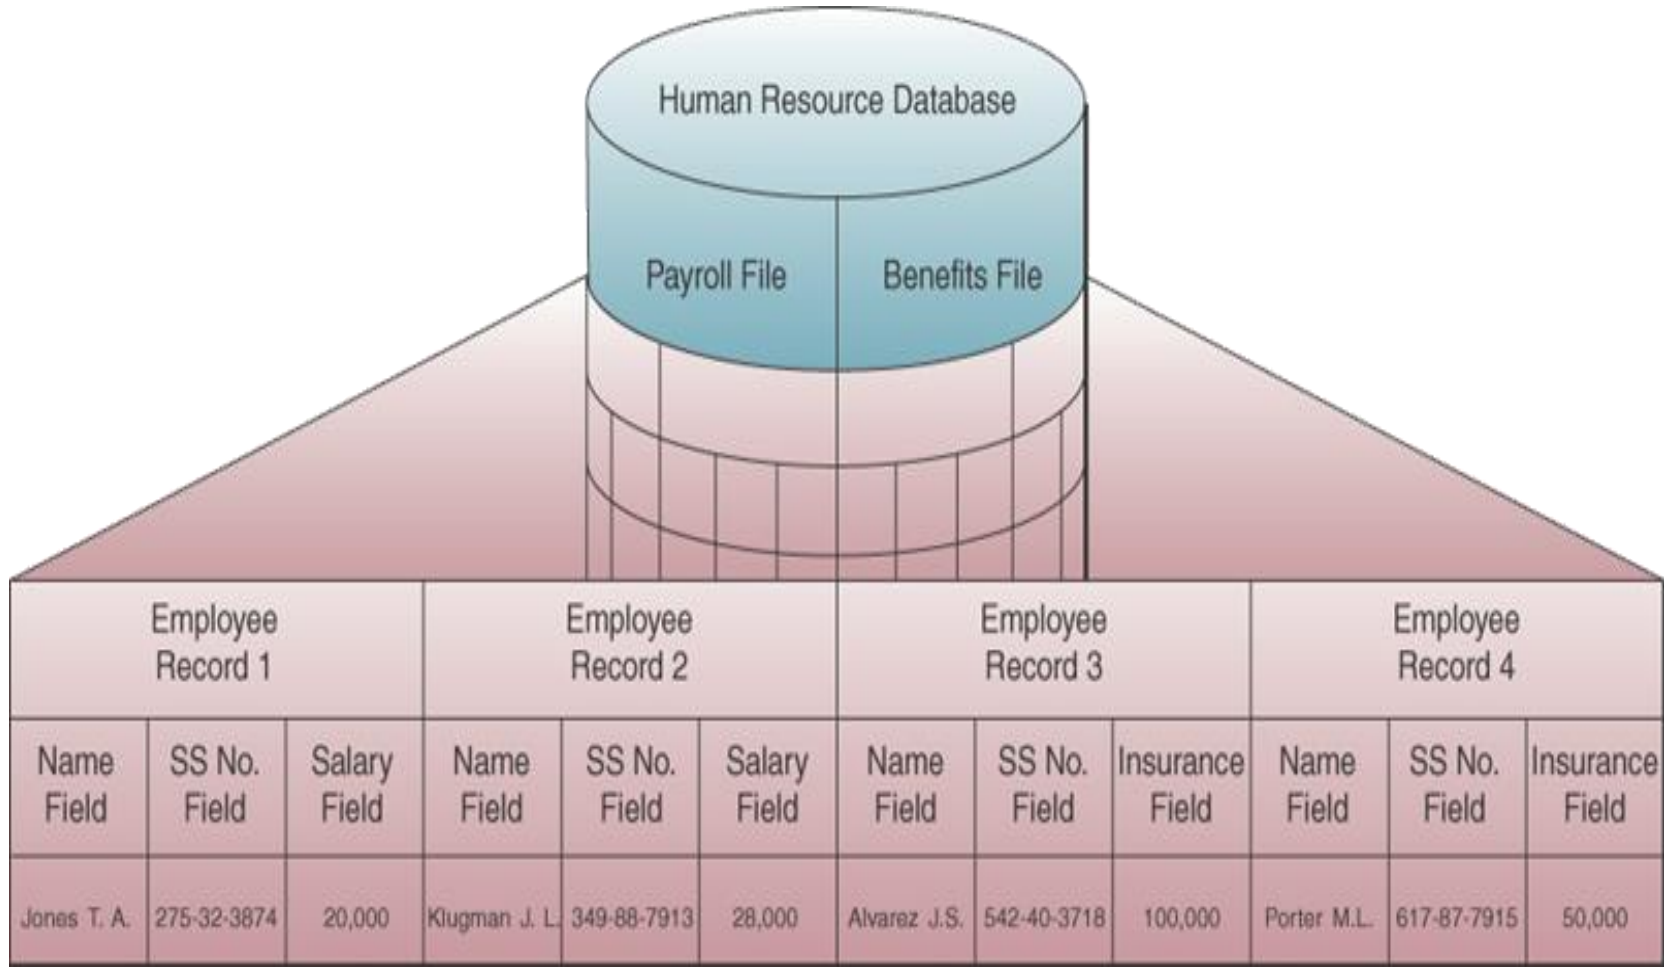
Human Resource Database

Payroll File

Benefits File

| Employee Record 1 | | | Employee Record 2 | | | Employee Record 3 | | | Employee Record 4 | | |
|---|---|---|---|---|---|---|---|---|---|---|---|
| Name Field | SS No. Field | Salary Field | Name Field | SS No. Field | Salary Field | Name Field | SS No. Field | Insurance Field | Name Field | SS No. Field | Insurance Field |
| Jones T. A. | 275-32-3874 | 20,000 | Klugman J. L. | 349-88-7913 | 28,000 | Alvarez J.S. | 542-40-3718 | 100,000 | Porter M.L. | 617-87-7915 | 50,000 |